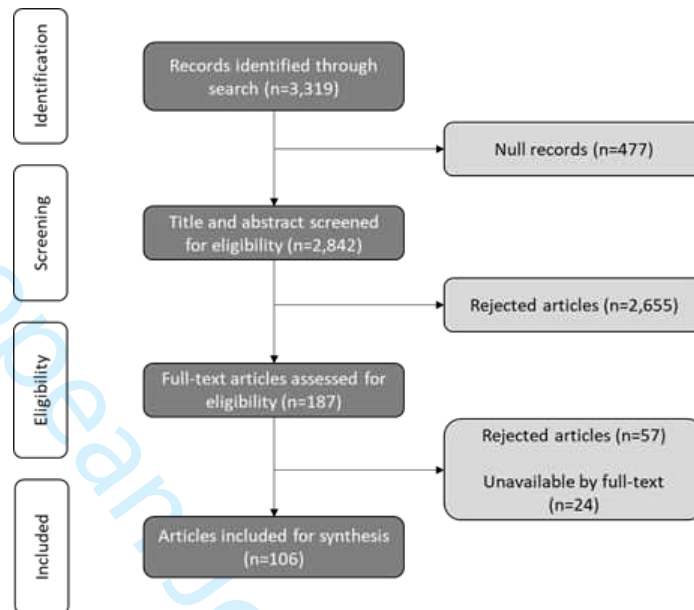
Identification

Records identified through search (n=3,319)

Null records (n=477)

Screening

Title and abstract screened for eligibility (n=2,842)

Rejected articles (n=2,655)

Eligibility

Full-text articles assessed for eligibility (n=187)

Rejected articles (n=57)

Unavailable by full-text (n=24)

Included

Articles included for synthesis (n=106)